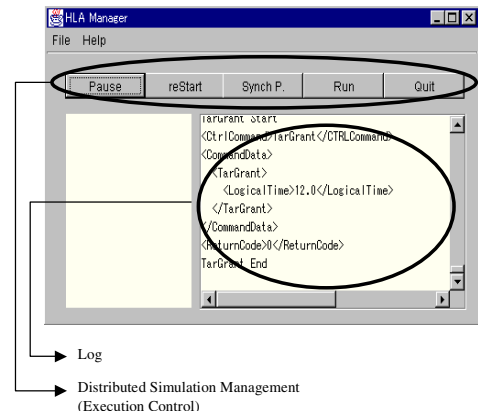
HLA Manager

File Help

Pause reStart Synch P. Run Quit

TarGrant Start
<CtrlCommand>TarGrant</CTRLCommand>
<CommandData>
<TarGrant>
<LogicalTime>12.0</LogicalTime>
</TarGrant>
</CommandData>
<ReturnCode>0</ReturnCode>
TarGrant End

Log

Distributed Simulation Management (Execution Control)